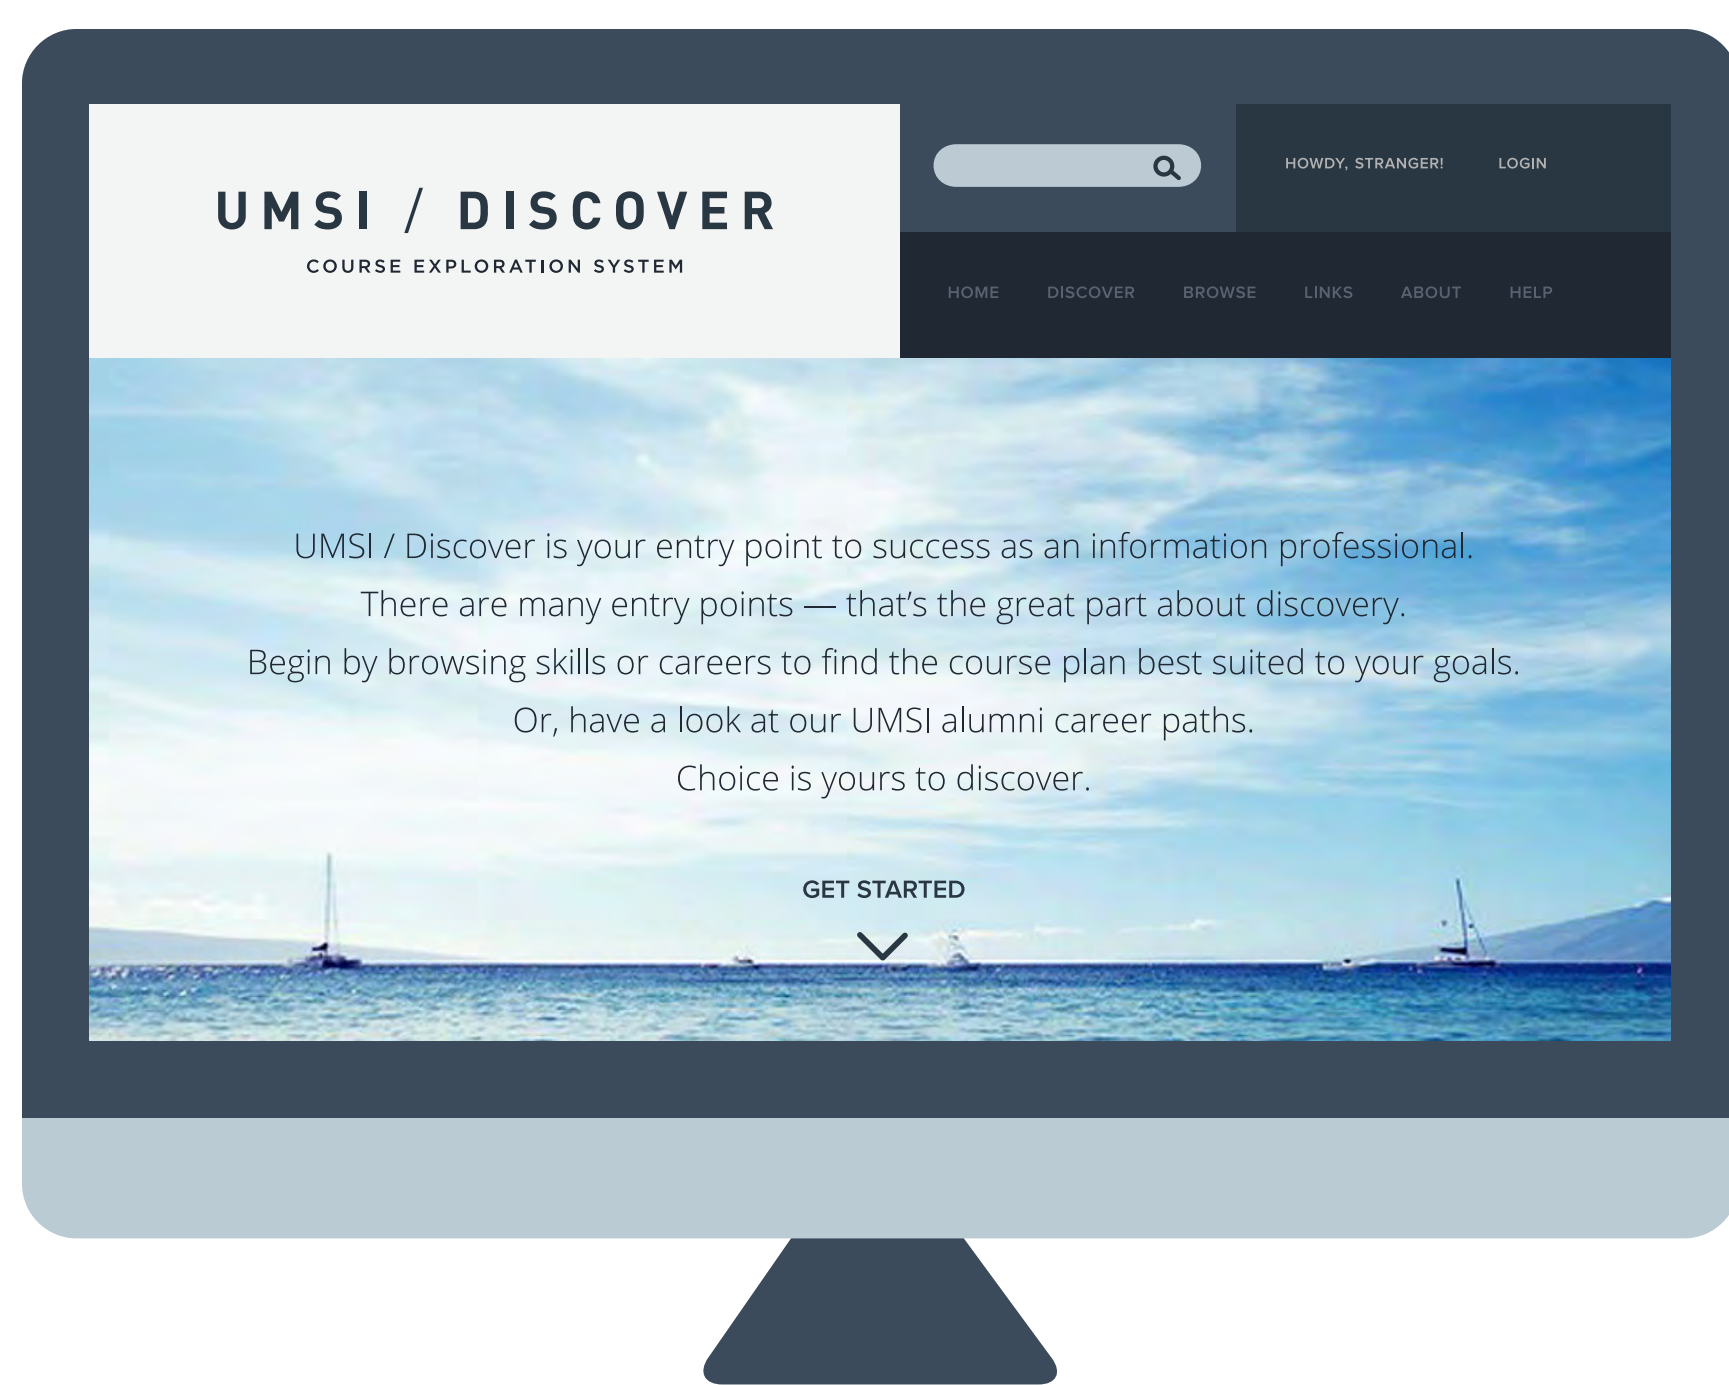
UMSI / DISCOVER
COURSE EXPLORATION SYSTEM

HOWDY, STRANGER! LOGIN

HOME DISCOVER BROWSE LINKS ABOUT HELP

UMSI / Discover is your entry point to success as an information professional.
There are many entry points — that's the great part about discovery.
Begin by browsing skills or careers to find the course plan best suited to your goals.
Or, have a look at our UMSI alumni career paths.
Choice is yours to discover.

GET STARTED